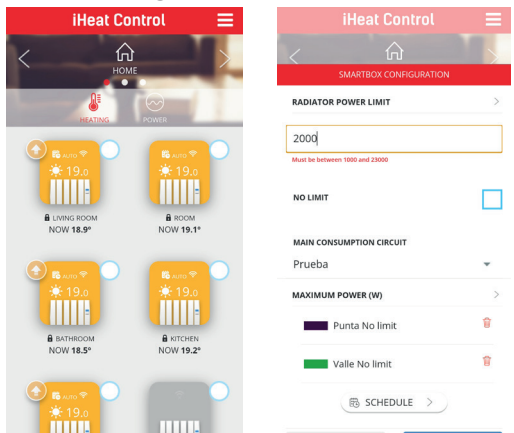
iHeat Control

HOME

HEATING

POWER

AUTO

19.0

LIVING ROOM

NOW 18.9º

AUTO

19.0

ROOM

NOW 19.1º

AUTO

19.0

BATHROOM

NOW 18.5º

AUTO

19.0

KITCHEN

NOW 19.2º

AUTO

19.0

iHeat Control

SMARTBOX CONFIGURATION

RADIATOR POWER LIMIT

2000

Must be between 1000 and 23000

NO LIMIT

MAIN CONSUMPTION CIRCUIT

Prueba

MAXIMUM POWER (W)

Punta No limit

Valle No limit

SCHEDULE